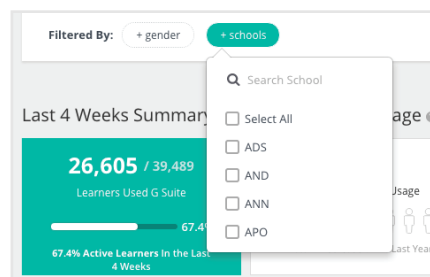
Filtered By: + gender + schools

Search School

Select All

ADS

AND

ANN

APO

Last 4 Weeks Summary

26,605 / 39,489

Learners Used G Suite

67.4

67.4% Active Learners In the Last 4 Weeks

age

Usage

Last Yea